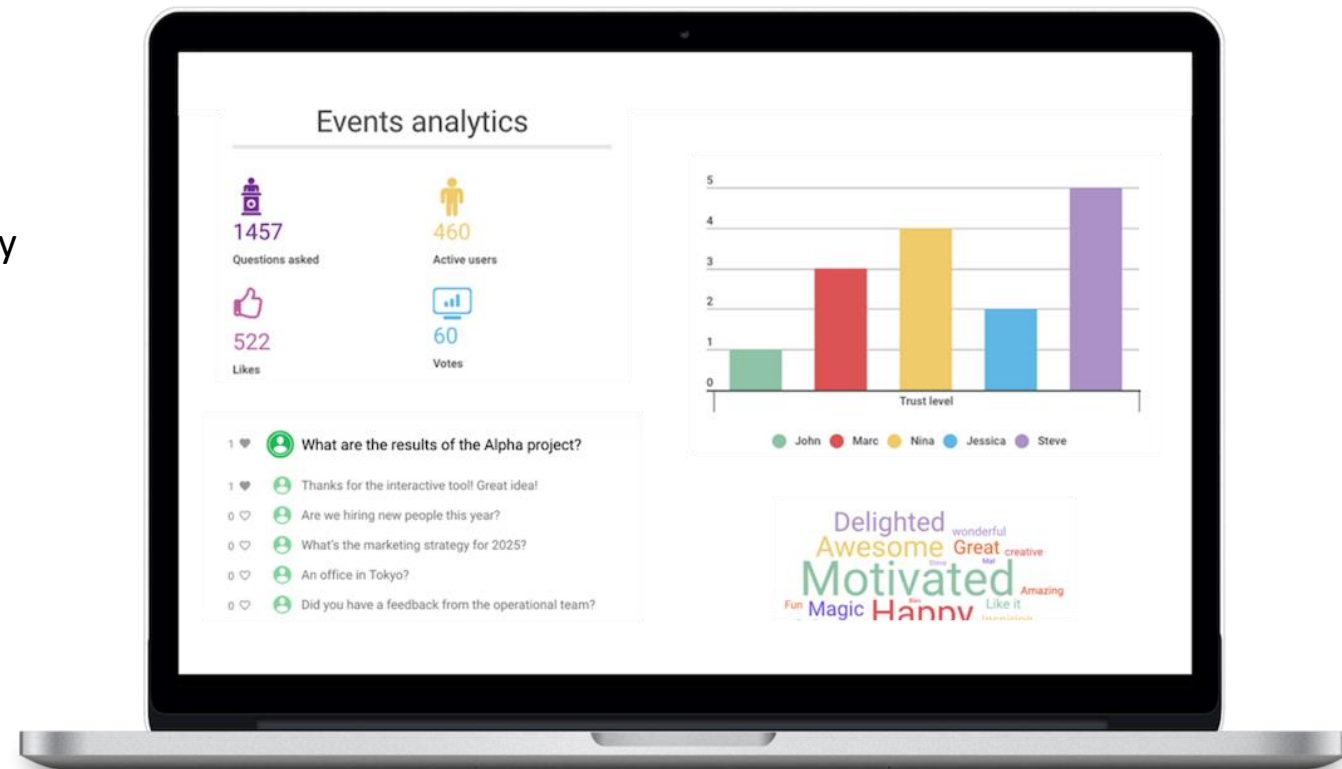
y

Events analytics

1457
Questions asked

460
Active users

522
Likes

60
Votes

5
4
3
2
1
0
Trust level

John Marc Nina Jessica Steve

1 What are the results of the Alpha project?
1 Thanks for the interactive tool! Great idea!
0 Are we hiring new people this year?
0 What's the marketing strategy for 2025?
0 An office in Tokyo?
0 Did you have a feedback from the operational team?

Delighted wonderful Awesome Great creative Steve Mat Motivated Amazing Fun Ben Magic Happy Like it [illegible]